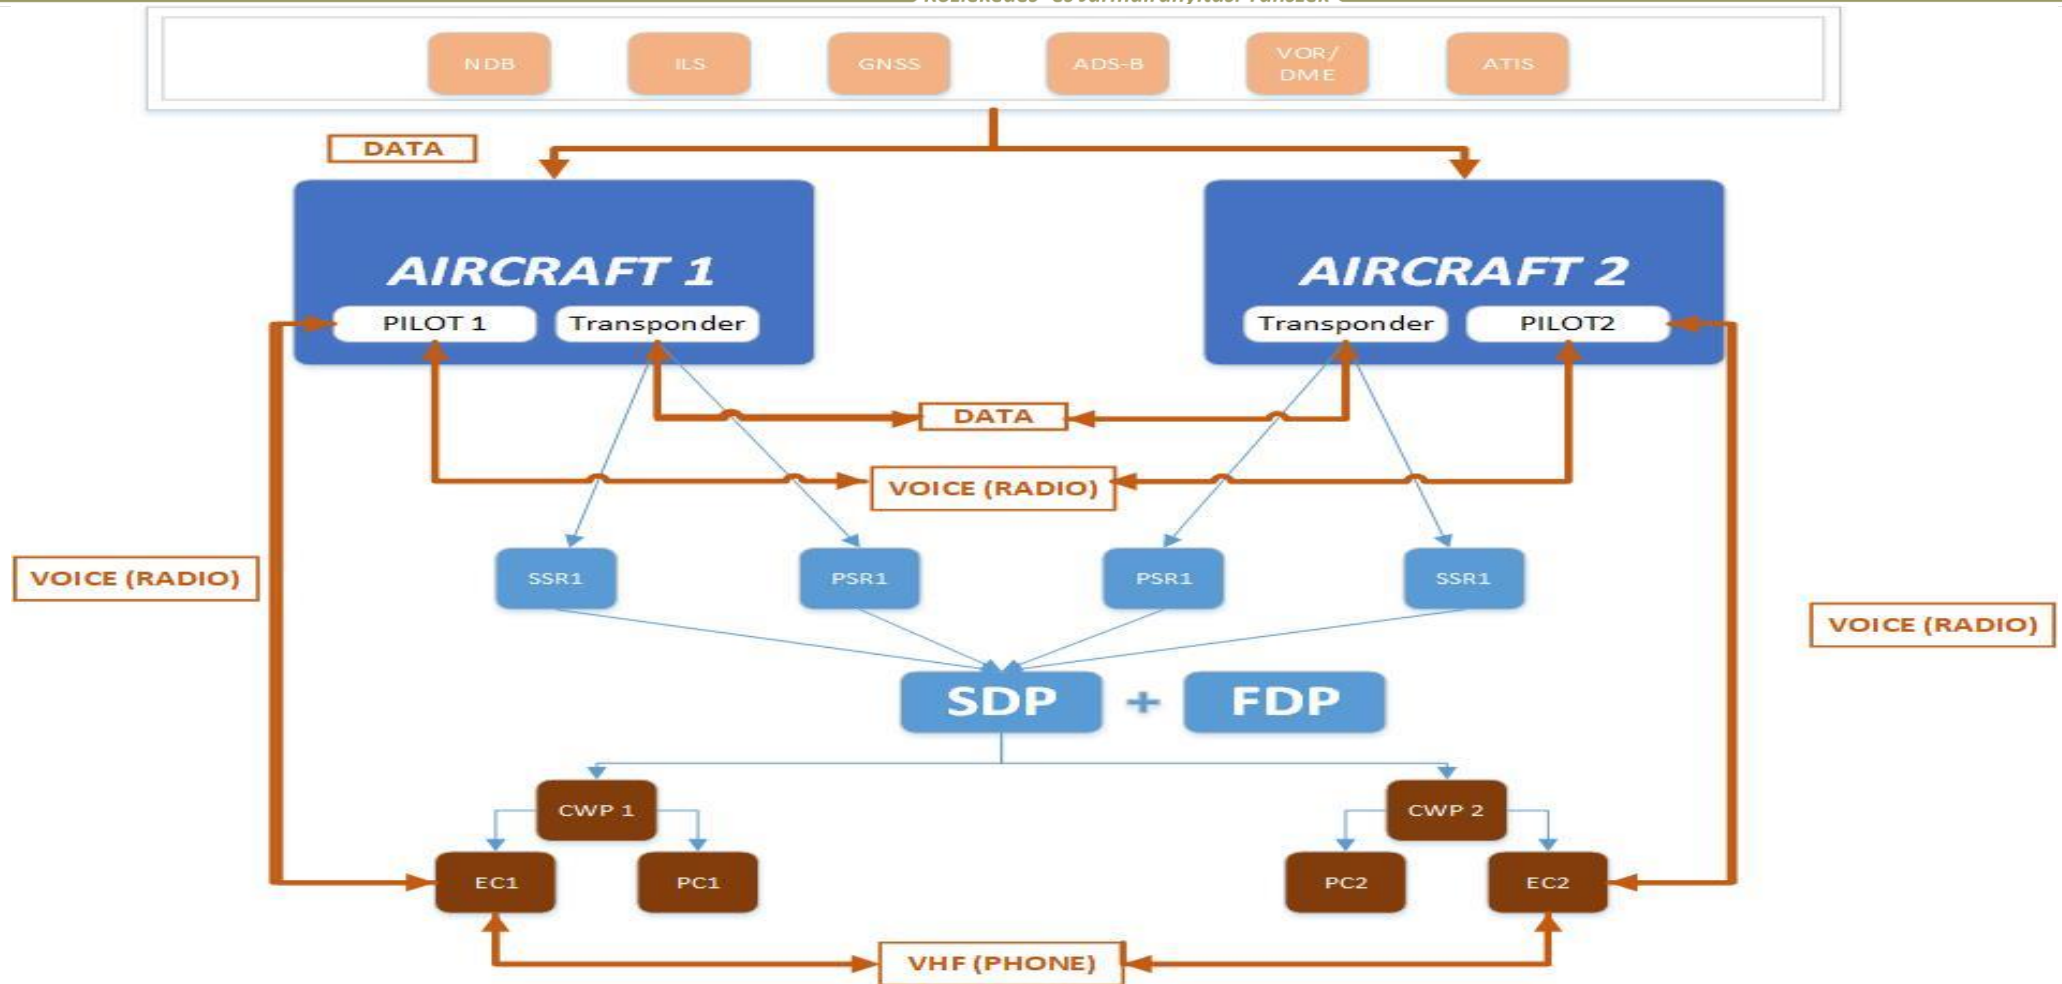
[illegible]

NDB
ILS
GNSS
ADS-B
VOR/ DME
ATIS

DATA

AIRCRAFT 1
PILOT 1
Transponder

AIRCRAFT 2
Transponder
PILOT2

DATA

VOICE (RADIO)

VOICE (RADIO)

SSR1
PSR1
PSR1
SSR1

VOICE (RADIO)

SDP + FDP

CWP 1
CWP 2

EC1
PC1
PC2
EC2

VHF (PHONE)